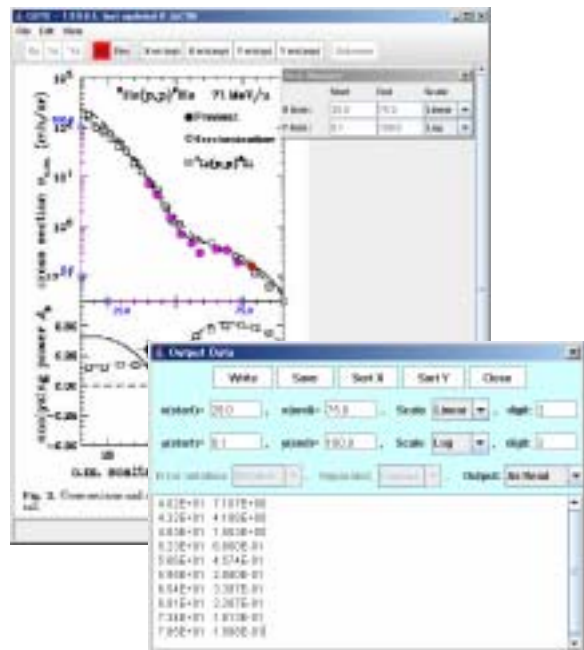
File Edit View

Write Save Sort X Sort Y Close

x(start)= 20.0 , x(end)= 75.0 , Scale Linear , digit 3

y(start)= 0.1 , y(end)= 100.0 , Scale Log , digit 3

Output: As Read

4.02E+01 7.107E+00
4.32E+01 4.100E+00
4.63E+01 1.663E+00
5.23E+01 6.066E-01
5.65E+01 4.574E-01
6.00E+01 2.860E-01
6.54E+01 3.387E-01
6.81E+01 2.267E-01
7.34E+01 1.813E-01
7.85E+01 1.590E-01

$10^2$
$10^1$
$10^0$
$10^{-1}$
cross section $\sigma_{c.m.}$ [mb/sr]
analyzing power $A_y$
0.60
0.40
0.20
0.00
-0.20
c.m. scattering
Fig. 3.

Start End Scale
X Axis 20.0 75.0 Linear
Y Axis 0.1 100.0 Log